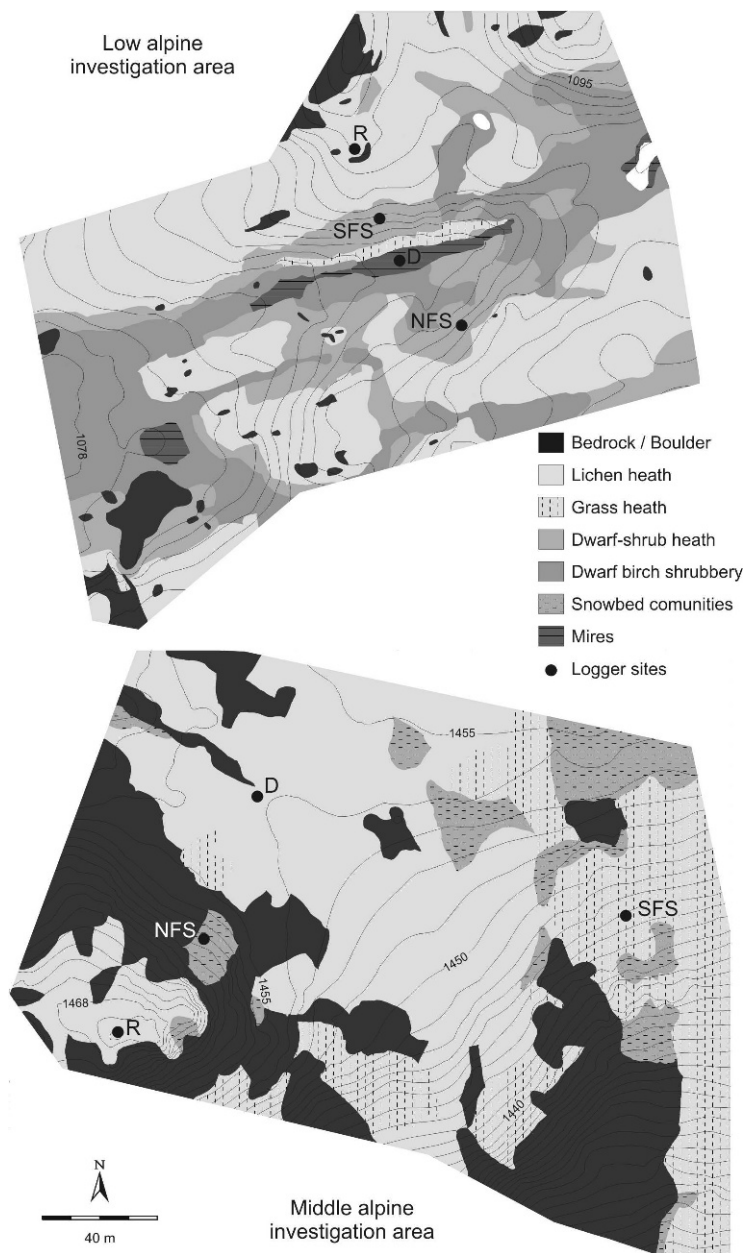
Low alpine investigation area

1095

R

SFS

D

NFS

1078

Bedrock / Boulder
Lichen heath
Grass heath
Dwarf-shrub heath
Dwarf birch shrubbery
Snowbed comunities
Mires
Logger sites

1455

D

SFS

NFS

1450

1468

R

1455

1440

N

40 m

Middle alpine investigation area